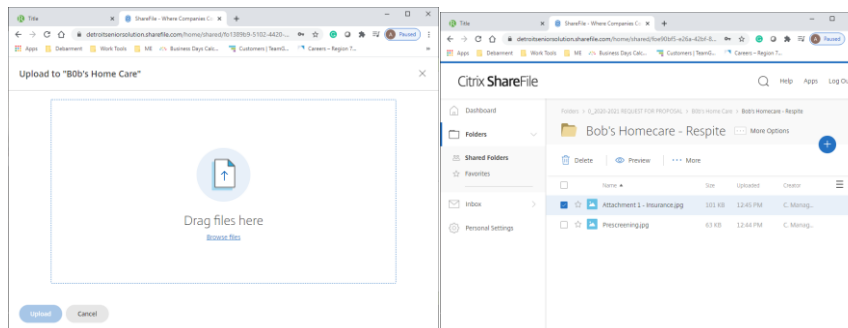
Title
ShareFile - Where Companies Co
detroitseniorsolution.sharefile.com/home/shared/fo1389b9-5102-4420-...
Paused
Apps
Debarment
Work Tools
MB
Business Days Calc...
Customers | TeamG...
Careers – Region T...

Upload to "B0b's Home Care"

Drag files here
Browse files

Upload
Cancel

Title
ShareFile - Where Companies Co
detroitseniorsolution.sharefile.com/home/shared/foe90bf5-e26a-42bf-8...
Paused
Apps
Debarment
Work Tools
MB
Business Days Calc...
Customers | TeamG...
Careers – Region T...

Citrix ShareFile
Help
Apps
Log Out

Dashboard
Folders
Shared Folders
Favorites
Inbox
Personal Settings

Folders > 0_2020-2021 REQUEST FOR PROPOSAL > Bob's Home Care > Bob's Homecare - Respite
Bob's Homecare - Respite
More Options
Delete
Preview
More

| | | Name | Size | Uploaded | Creator |
|---|---|---|---|---|---|
| | | Attachment 1 - Insurance.jpg | 101 KB | 12:45 PM | C. Manag... |
| | | Prescreening.jpg | 63 KB | 12:44 PM | C. Manag... |